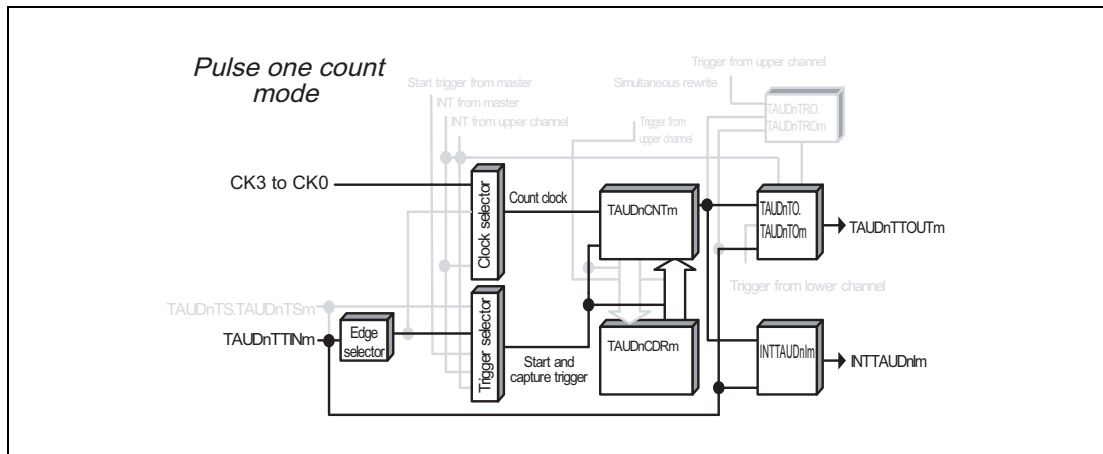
Pulse one count mode

Start trigger from master

INT from master

INT from upper channel

Trigger from upper channel

Simultaneous rewrite

Trigger from upper channel

TAUDnTRO.
TAUDnTROm

CK3 to CK0

Clock selector

Count clock

TAUDnCNTm

TAUDnTO.
TAUDnTOm

TAUDnTTOUTm

Trigger from lower channel

TAUDnTS.TAUDnTSm

TAUDnTTINm

Edge selector

Trigger selector

TAUDnCDRm

INTTAUDnIm

INTTAUDnIm

Start and capture trigger